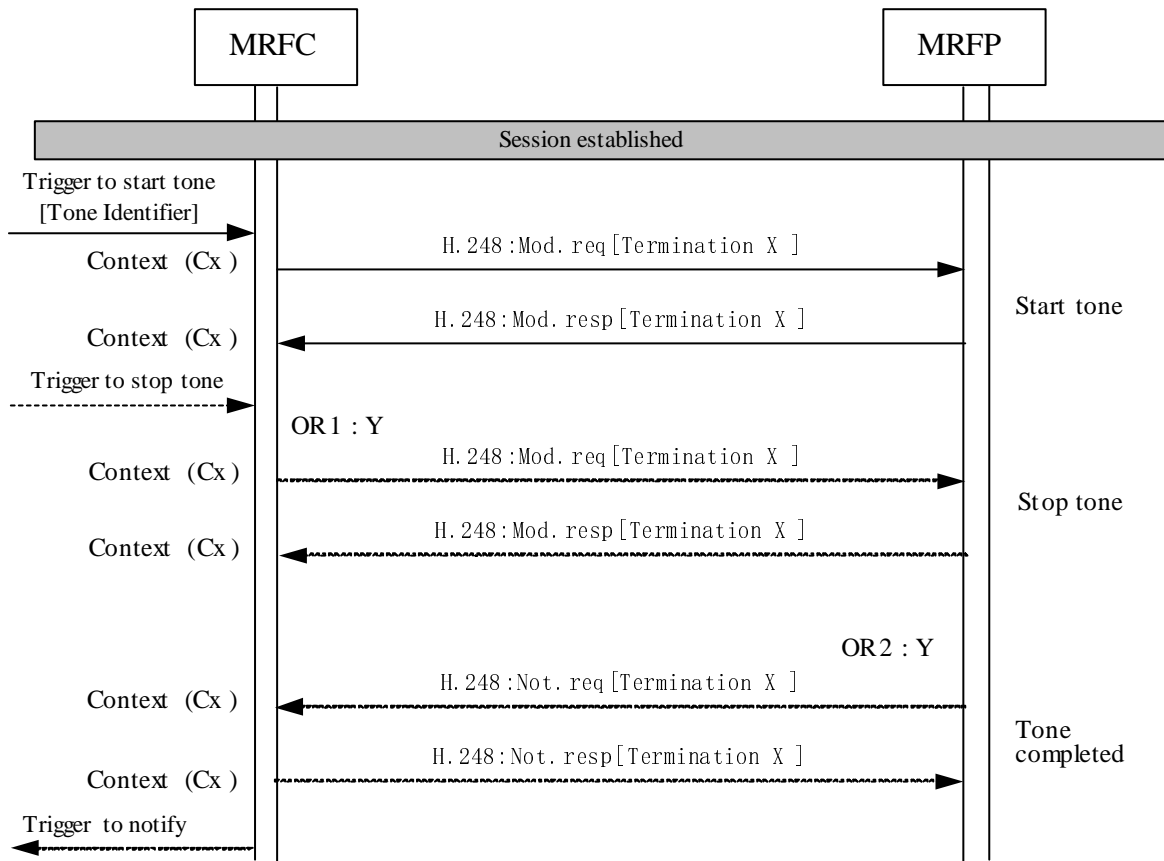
MRFC

MRFP

Session established

Trigger to start tone
[Tone Identifier]

Context (Cx )

H.248:Mod.req[Termination X ]

Start tone

Context (Cx )

H.248:Mod.resp[Termination X ]

Trigger to stop tone

OR1 : Y

Context (Cx )

H.248:Mod.req[Termination X ]

Stop tone

Context (Cx )

H.248:Mod.resp[Termination X ]

OR2 : Y

Context (Cx )

H.248:Not.req[Termination X ]

Tone completed

Context (Cx )

H.248:Not.resp[Termination X ]

Trigger to notify